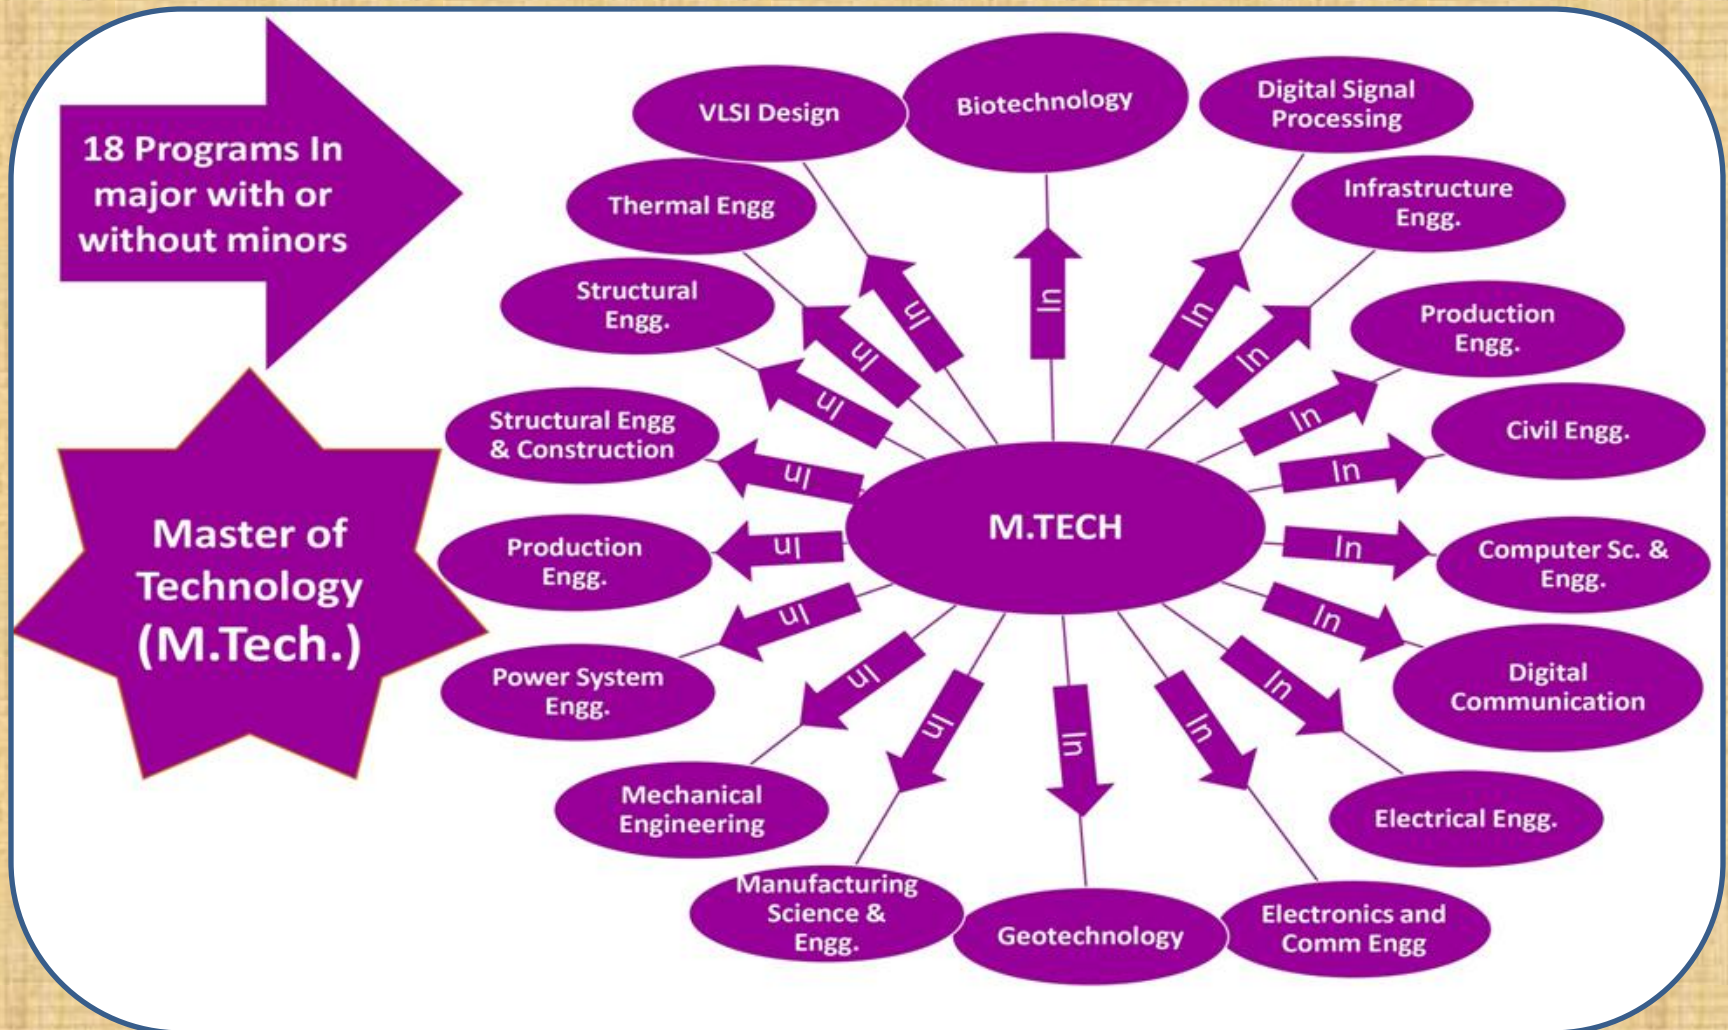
18 Programs In major with or without minors

Master of Technology (M.Tech.)

M.TECH

VLSI Design
Biotechnology
Digital Signal Processing
Thermal Engg
Infrastructure Engg.
Structural Engg.
Production Engg.
Structural Engg & Construction
Civil Engg.
Production Engg.
Computer Sc. & Engg.
Power System Engg.
Digital Communication
Mechanical Engineering
Electrical Engg.
Manufacturing Science & Engg.
Geotechnology
Electronics and Comm Engg

In
In
In
In
In
In
In
In
In
In
In
In
In
In
In
In
In
In